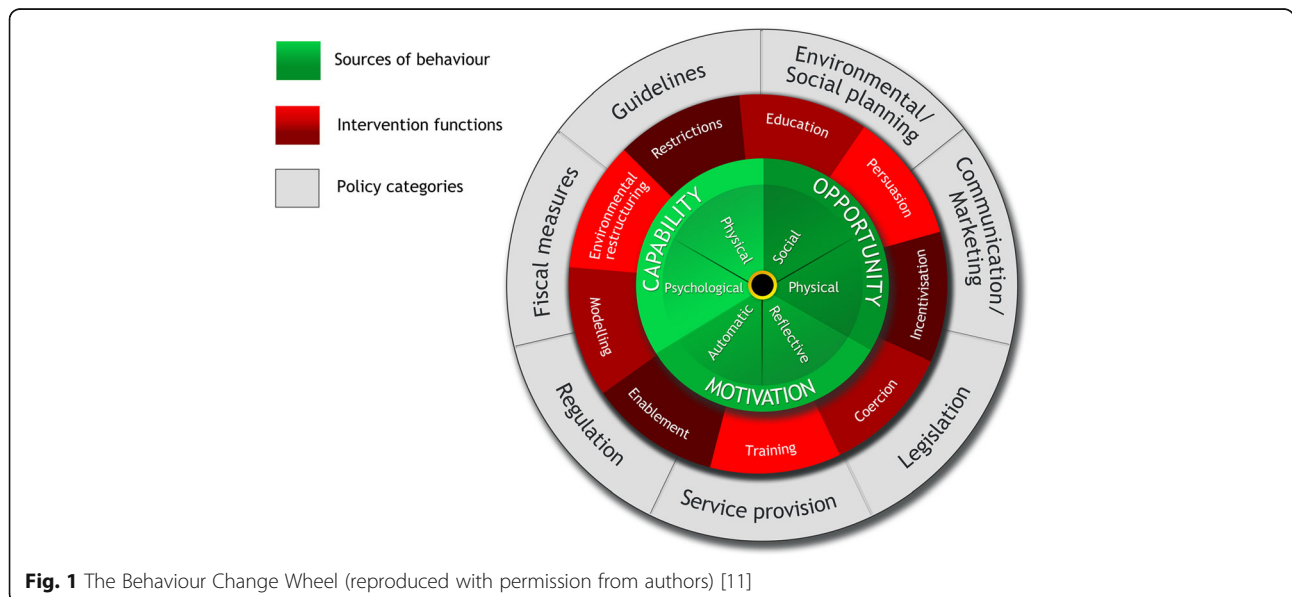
Sources of behaviour

Intervention functions

Policy categories

Guidelines

Environmental/ Social planning

Communication/ Marketing

Legislation

Service provision

Regulation

Fiscal measures

Restrictions

Education

Persuasion

Incentivisation

Coercion

Training

Enablement

Modelling

Environmental restructuring

CAPABILITY

OPPORTUNITY

MOTIVATION

Physical

Social

Physical

Reflective

Automatic

Psychological

**Fig. 1** The Behaviour Change Wheel (reproduced with permission from authors) [11]